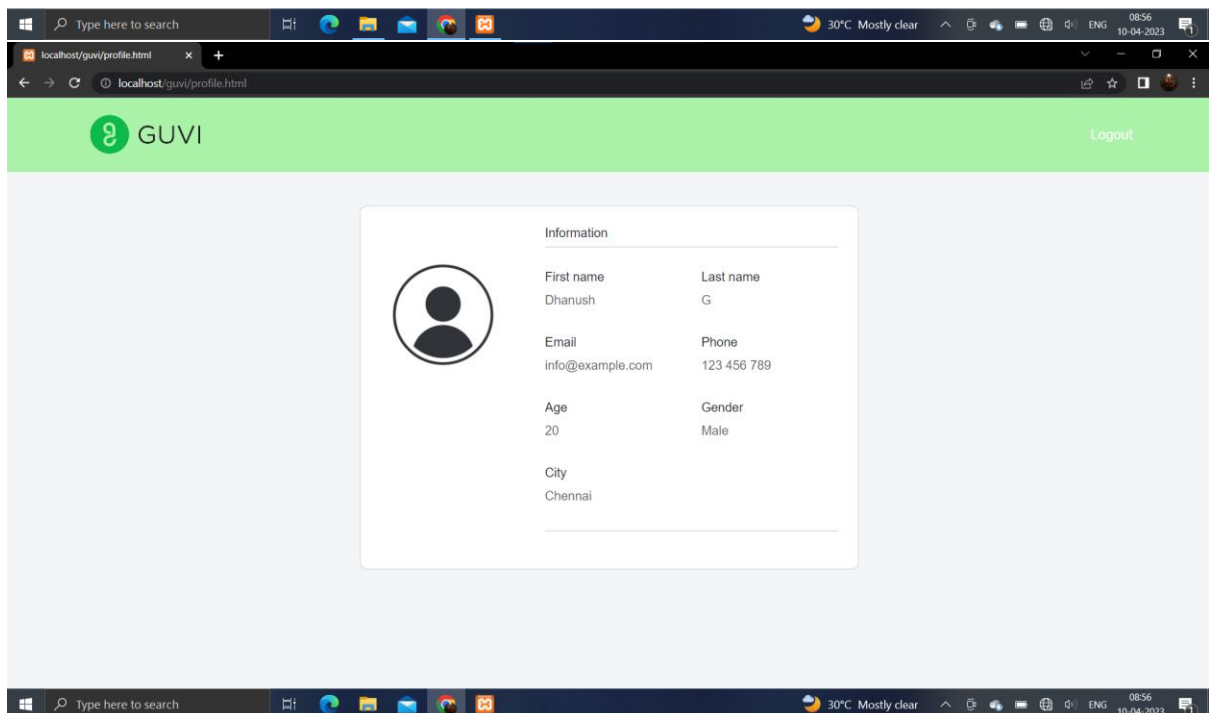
Type here to search

30°C Mostly clear ENG 08:56 10-04-2023

localhost/guvi/profile.html ×

localhost/guvi/profile.html

GUVI

Logout

Information

First name
Dhanush

Last name
G

Email
info@example.com

Phone
123 456 789

Age
20

Gender
Male

City
Chennai

Type here to search

30°C Mostly clear ENG 08:56 10-04-2023